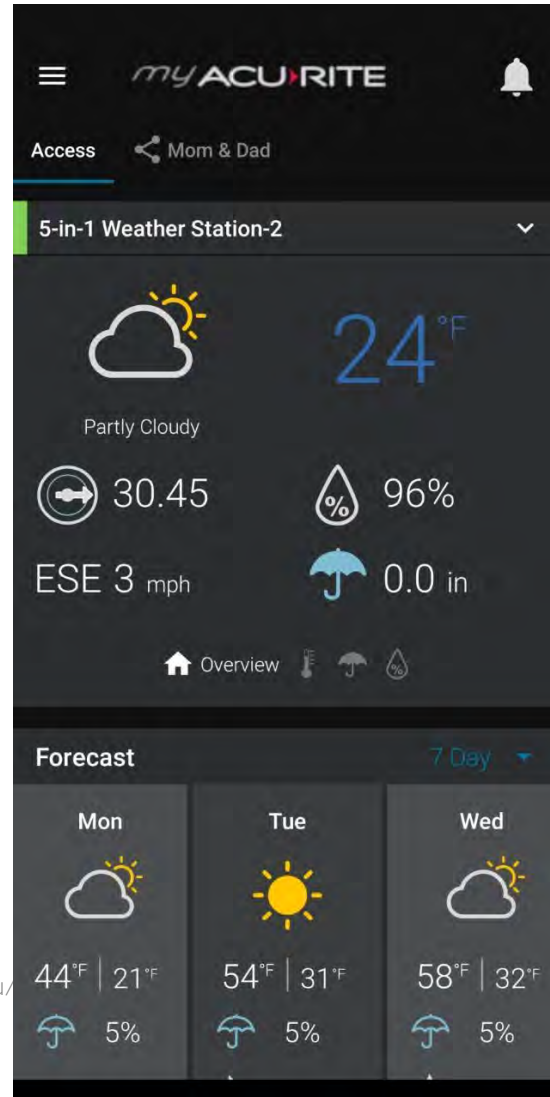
my ACU-RITE

Access
Mom & Dad

5-in-1 Weather Station-2

24°F

Partly Cloudy

30.45
96%

ESE 3 mph
0.0 in

Overview

Forecast
7 Day

| Mon | Tue | Wed |
|---|---|---|
| 44°F \| 21°F | 54°F \| 31°F | 58°F \| 32°F |
| 5% | 5% | 5% |